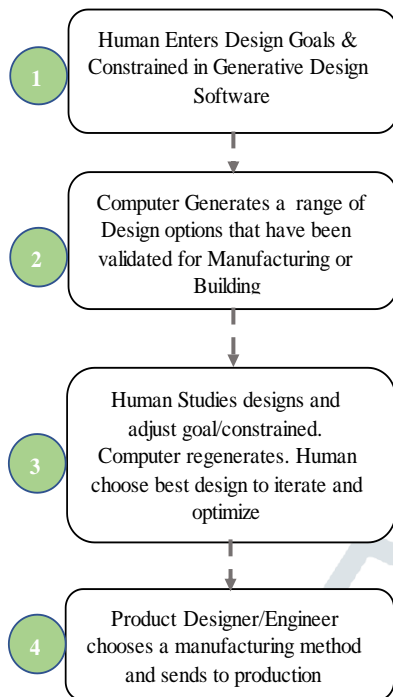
1

Human Enters Design Goals & Constrained in Generative Design Software

2

Computer Generates a range of Design options that have been validated for Manufacturing or Building

3

Human Studies designs and adjust goal/constrained. Computer regenerates. Human choose best design to iterate and optimize

4

Product Designer/Engineer chooses a manufacturing method and sends to production